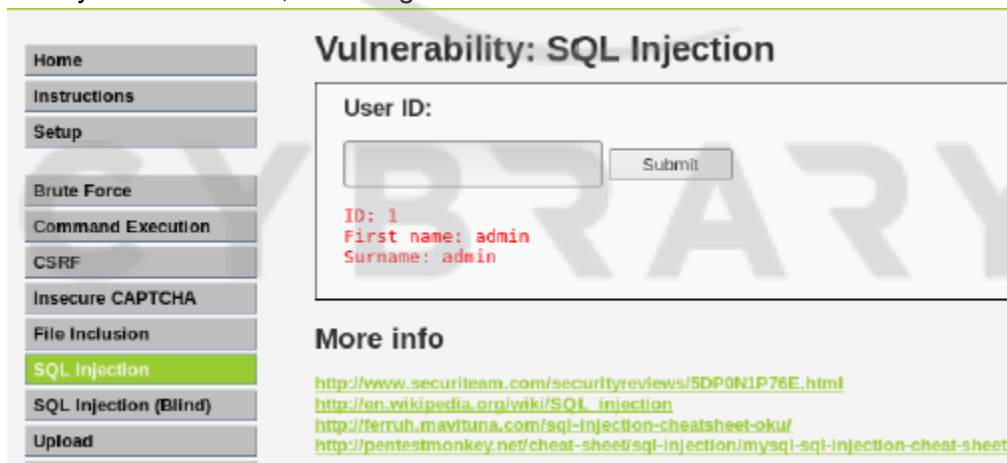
Home
Instructions
Setup

Brute Force
Command Execution
CSRF
Insecure CAPTCHA
File Inclusion
SQL Injection
SQL Injection (Blind)
Upload

Vulnerability: SQL Injection

User ID:

Submit

ID: 1
First name: admin
Surname: admin

More info

http://www.securiteam.com/securityreviews/5DP0N1P76E.html
http://en.wikipedia.org/wiki/SQL_injection
http://ferruh.mavituna.com/sql-injection-cheatsheet-oku/
http://pentestmonkey.net/cheat-sheet/sql-injection/mysql-sql-injection-cheat-sheet

CYBRARY